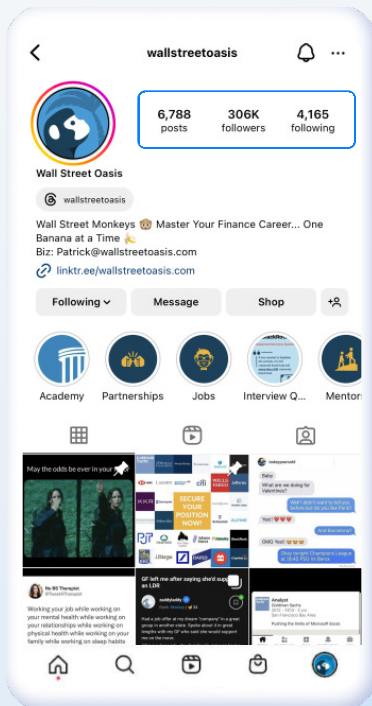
wallstreetoasis

6,788 posts
306K followers
4,165 following

Wall Street Oasis

wallstreetoasis

Wall Street Monkeys 🐵 Master Your Finance Career... One Banana at a Time 🍌
Biz: Patrick@wallstreetoasis.com

linktr.ee/wallstreetoasis.com

Following
Message
Shop

Academy
Partnerships
Jobs
Interview Q...
Mentors

May the odds be ever in your

SECURE YOUR POSITION NOW!

Babe
What are we doing for Valentines?
Yes!
OMG Yes!!
Okay tonight Champions League at 15:45 PSG vs Barca

GF left me after saying she'd support an LDR

Working your job while working on your mental health while working on your relationships while working on physical health while working on your family while working on sleep habits

Analyst
Goldman Sachs